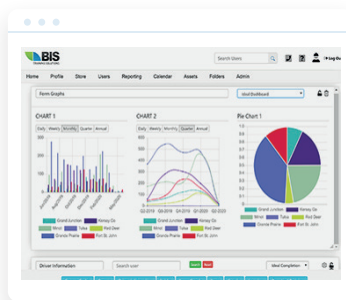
BIS
TRAINING SOLUTIONS

Search Users

Log Out

Home | Profile | Store | Users | Reporting | Calendar | Assets | Folders | Admin

Form Graphs

Ideal Dashboard

CHART 1

Daily | Weekly | Monthly | Quarter | Annual

Grand Junction | Norway Oz
Minot | Tulsa | Red Deer
Grande Prairie | Fort St. John

CHART 2

Daily | Weekly | Monthly | Quarter | Annual

Grand Junction | Norway Oz
Minot | Tulsa | Red Deer
Grande Prairie | Fort St. John

Pie Chart 1

Grand Junction | Norway Oz
Minot | Tulsa | Red Deer
Grande Prairie | Fort St. John

Driver Information

Search user

Ideal Completion